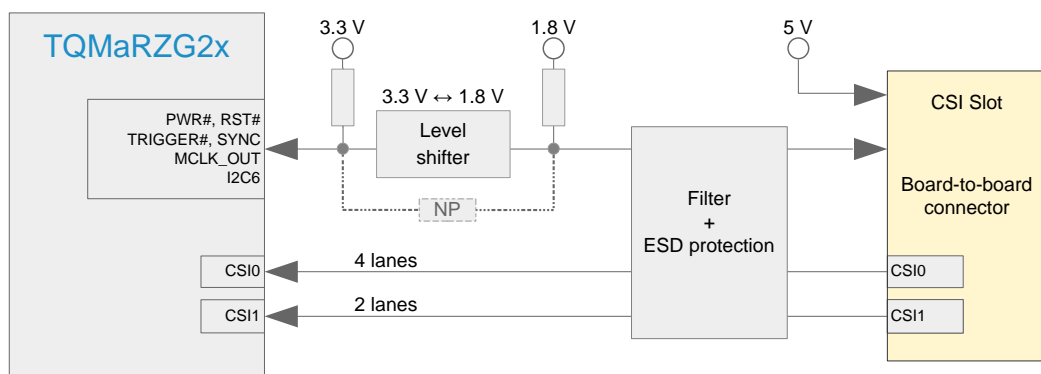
TQMaRZG2x

PWR#, RST#
TRIGGER#, SYNC
MCLK_OUT
I2C6

CSI0

CSI1

3.3 V

1.8 V

3.3 V ↔ 1.8 V

Level shifter

NP

5 V

Filter
+
ESD protection

4 lanes

2 lanes

CSI Slot

Board-to-board connector

CSI0

CSI1